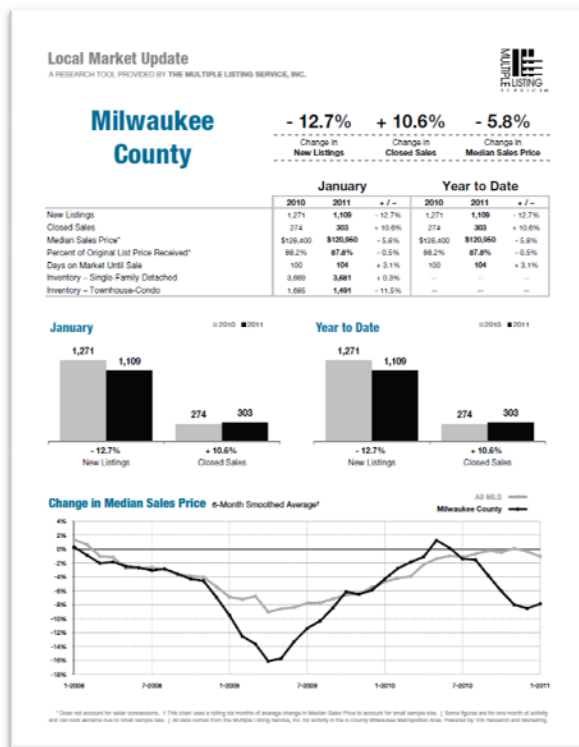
Local Market Update
A RESEARCH TOOL PROVIDED BY THE MULTIPLE LISTING SERVICE, INC.

MULTIPLE LISTING SERVICE

Milwaukee County

- 12.7%
Change in New Listings

+ 10.6%
Change in Closed Sales

- 5.8%
Change in Median Sales Price

| | January | | | Year to Date | | |
|---|---|---|---|---|---|---|
| | 2010 | 2011 | + / – | 2010 | 2011 | + / – |
| New Listings | 1,271 | 1,109 | - 12.7% | 1,271 | 1,109 | - 12.7% |
| Closed Sales | 274 | 303 | + 10.6% | 274 | 303 | + 10.6% |
| Median Sales Price* | $128,400 | $120,950 | - 5.8% | $128,400 | $120,950 | - 5.8% |
| Percent of Original List Price Received* | 88.2% | 87.8% | - 0.5% | 88.2% | 87.8% | - 0.5% |
| Days on Market Until Sale | 100 | 104 | + 3.1% | 100 | 104 | + 3.1% |
| Inventory - Single-Family Detached | 3,669 | 3,681 | + 0.3% | -- | -- | -- |
| Inventory – Townhouse-Condo | 1,685 | 1,491 | - 11.5% | -- | -- | -- |

January
2010 2011
1,271 1,109
274 303
- 12.7%
New Listings
+ 10.6%
Closed Sales

Year to Date
2010 2011
1,271 1,109
274 303
- 12.7%
New Listings
+ 10.6%
Closed Sales

Change in Median Sales Price 6-Month Smoothed Average†
All MLS
Milwaukee County
4%
2%
0%
-2%
-4%
-6%
-8%
-10%
-12%
-14%
-16%
-18%
1-2008
7-2008
1-2009
7-2009
1-2010
7-2010
1-2011

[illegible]